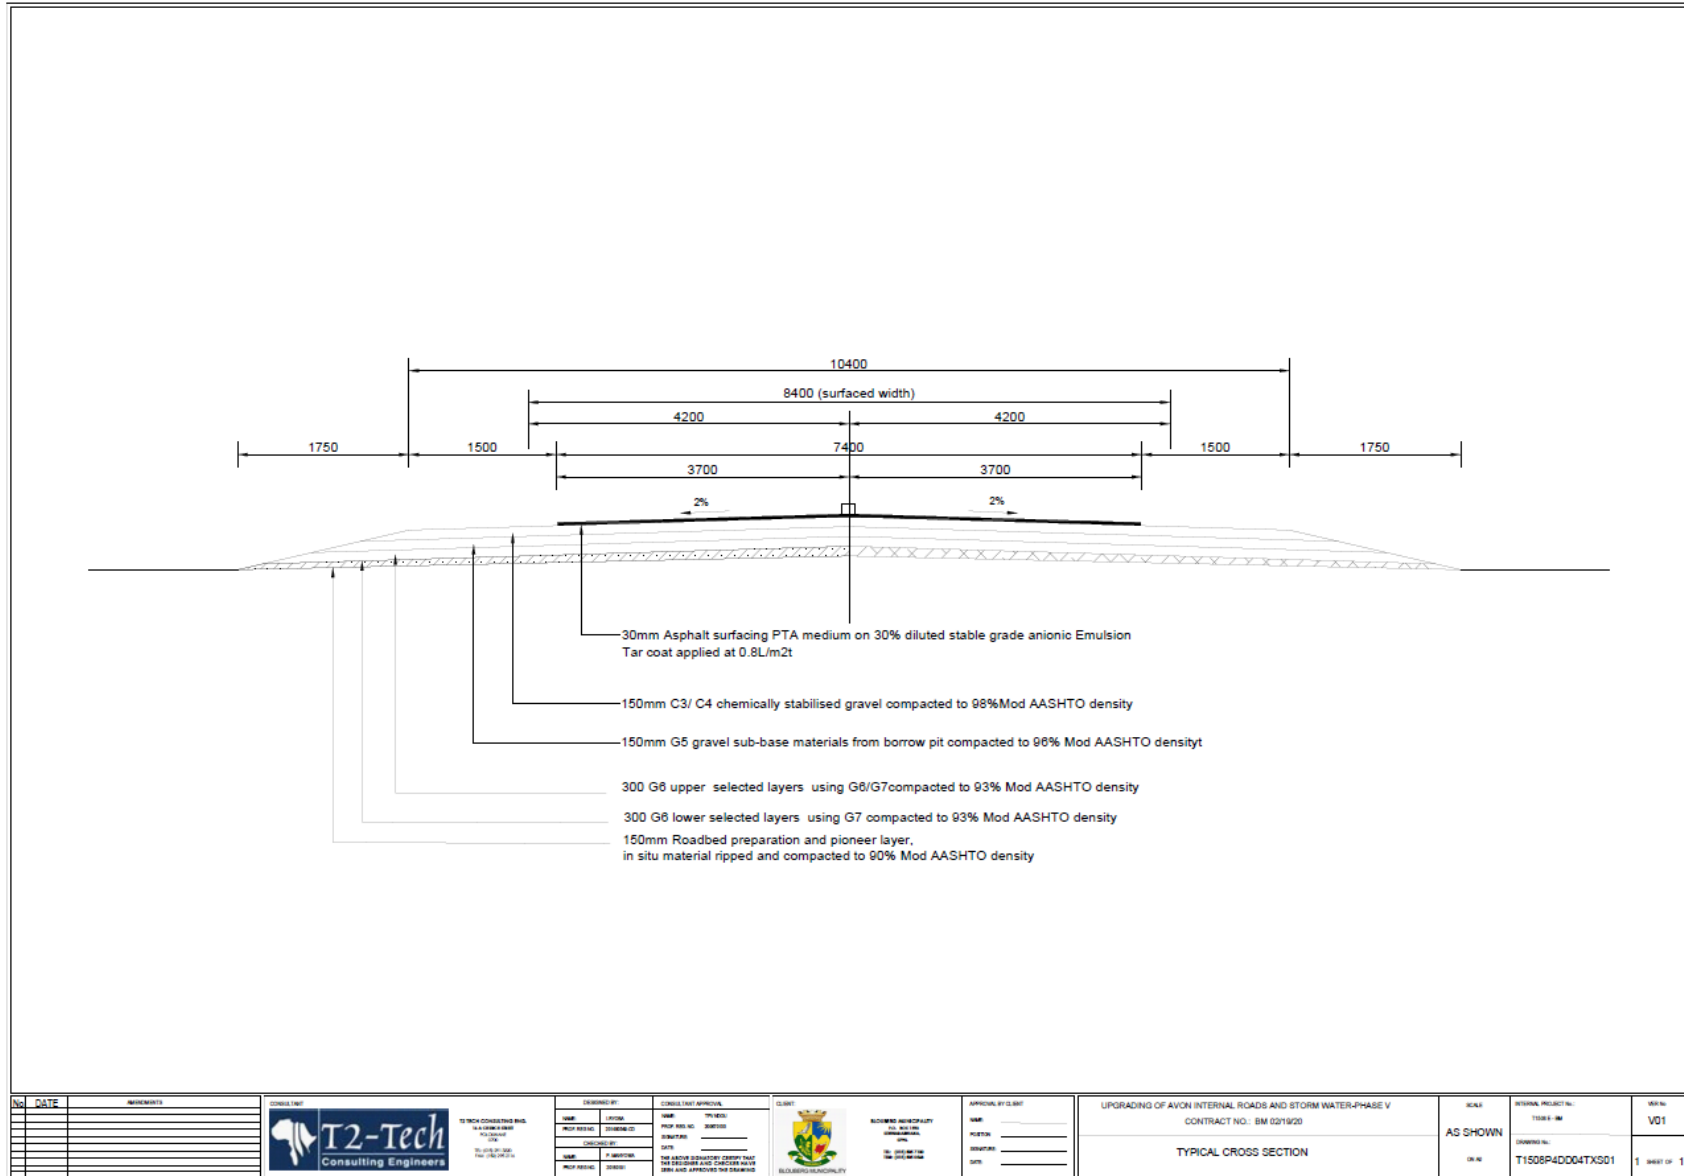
10400

8400 (surfaced width)

4200

4200

1750

1500

7400

1500

1750

3700

3700

2%

2%

30mm Asphalt surfacing PTA medium on 30% diluted stable grade anionic Emulsion
Tar coat applied at 0.8L/m2t

150mm C3/ C4 chemically stabilised gravel compacted to 98%Mod AASHTO density

150mm G5 gravel sub-base materials from borrow pit compacted to 96% Mod AASHTO densityt

300 G6 upper selected layers using G6/G7compacted to 93% Mod AASHTO density

300 G6 lower selected layers using G7 compacted to 93% Mod AASHTO density

150mm Roadbed preparation and pioneer layer,
in situ material ripped and compacted to 90% Mod AASHTO density

No DATE AMENDMENTS

CONSULTANT

T2-Tech Consulting Engineers

DESIGNED BY:

CHECKED BY:

CONSULTANT APPROVAL

CLIENT:

BLOUBERG MUNICIPALITY

APPROVAL BY CLIENT

NAME:

POSITION:

SIGNATURE:

DATE:

UPGRADING OF AVON INTERNAL ROADS AND STORM WATER-PHASE V
CONTRACT NO.: BM 02/19/20

TYPICAL CROSS SECTION

SCALE

AS SHOWN

ON A3

INTERNAL PROJECT No.:

DRAWING No.:

T1508P4DD04TXS01

VER No.

V01

1 SHEET OF 1